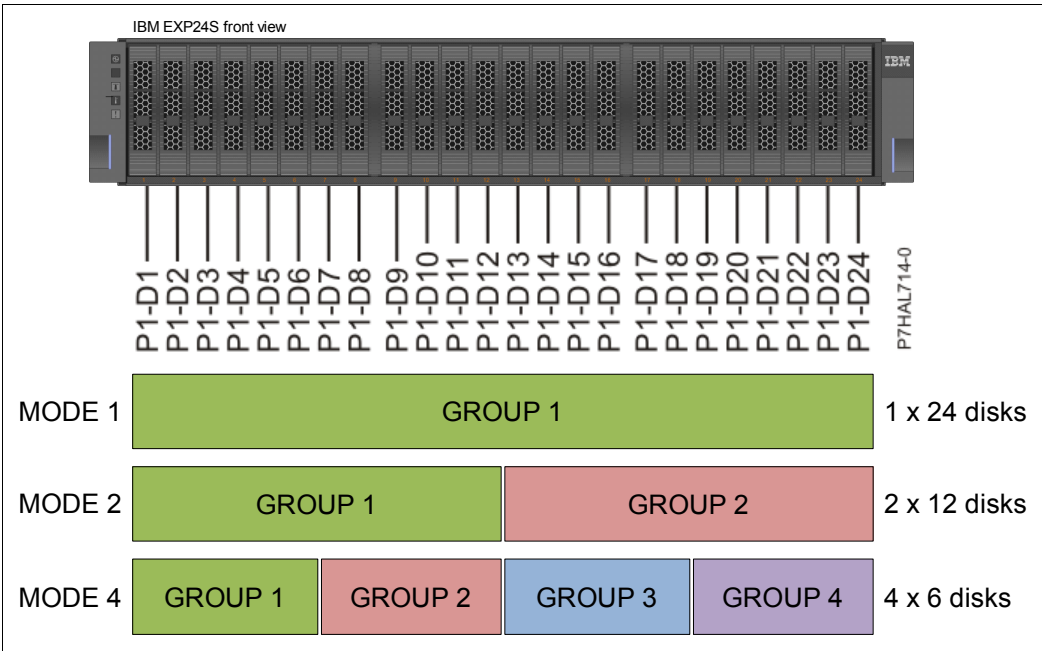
IBM EXP24S front view

IBM

1 2 3 4 5 6 7 8 9 10 11 12 13 14 15 16 17 18 19 20 21 22 23 24

P1-D1
P1-D2
P1-D3
P1-D4
P1-D5
P1-D6
P1-D7
P1-D8
P1-D9
P1-D10
P1-D11
P1-D12
P1-D13
P1-D14
P1-D15
P1-D16
P1-D17
P1-D18
P1-D19
P1-D20
P1-D21
P1-D22
P1-D23
P1-D24

P7HAL714-0

MODE 1 GROUP 1 1 x 24 disks

MODE 2 GROUP 1 GROUP 2 2 x 12 disks

MODE 4 GROUP 1 GROUP 2 GROUP 3 GROUP 4 4 x 6 disks